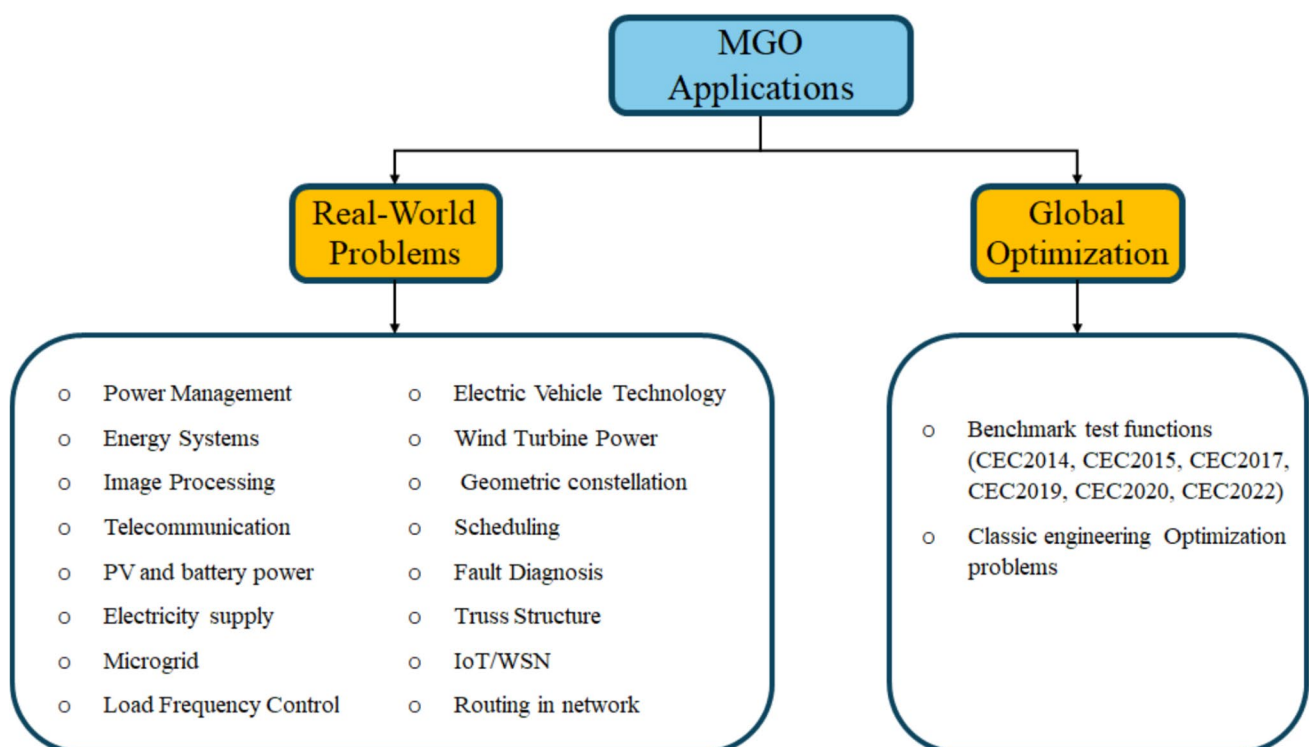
MGO Applications

Real-World Problems

Global Optimization

o Power Management
o Energy Systems
o Image Processing
o Telecommunication
o PV and battery power
o Electricity supply
o Microgrid
o Load Frequency Control

o Electric Vehicle Technology
o Wind Turbine Power
o Geometric constellation
o Scheduling
o Fault Diagnosis
o Truss Structure
o IoT/WSN
o Routing in network

o Benchmark test functions (CEC2014, CEC2015, CEC2017, CEC2019, CEC2020, CEC2022)
o Classic engineering Optimization problems